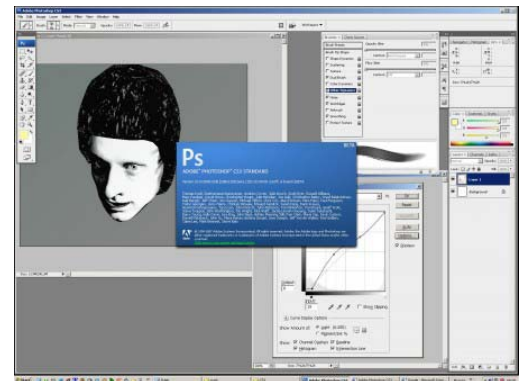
Ps
ADOBE® PHOTOSHOP® CS3 STANDARD

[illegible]

Adobe

Layer 1
Background

Show Amount of: Light (0-255)
Pigment/Ink %
Show: Channel Overlays Baseline
Histogram Intersection Line

Show Clipping
Smooth
Options...
Cancel
OK
Preview
Output:
Input:
Curve Display Options